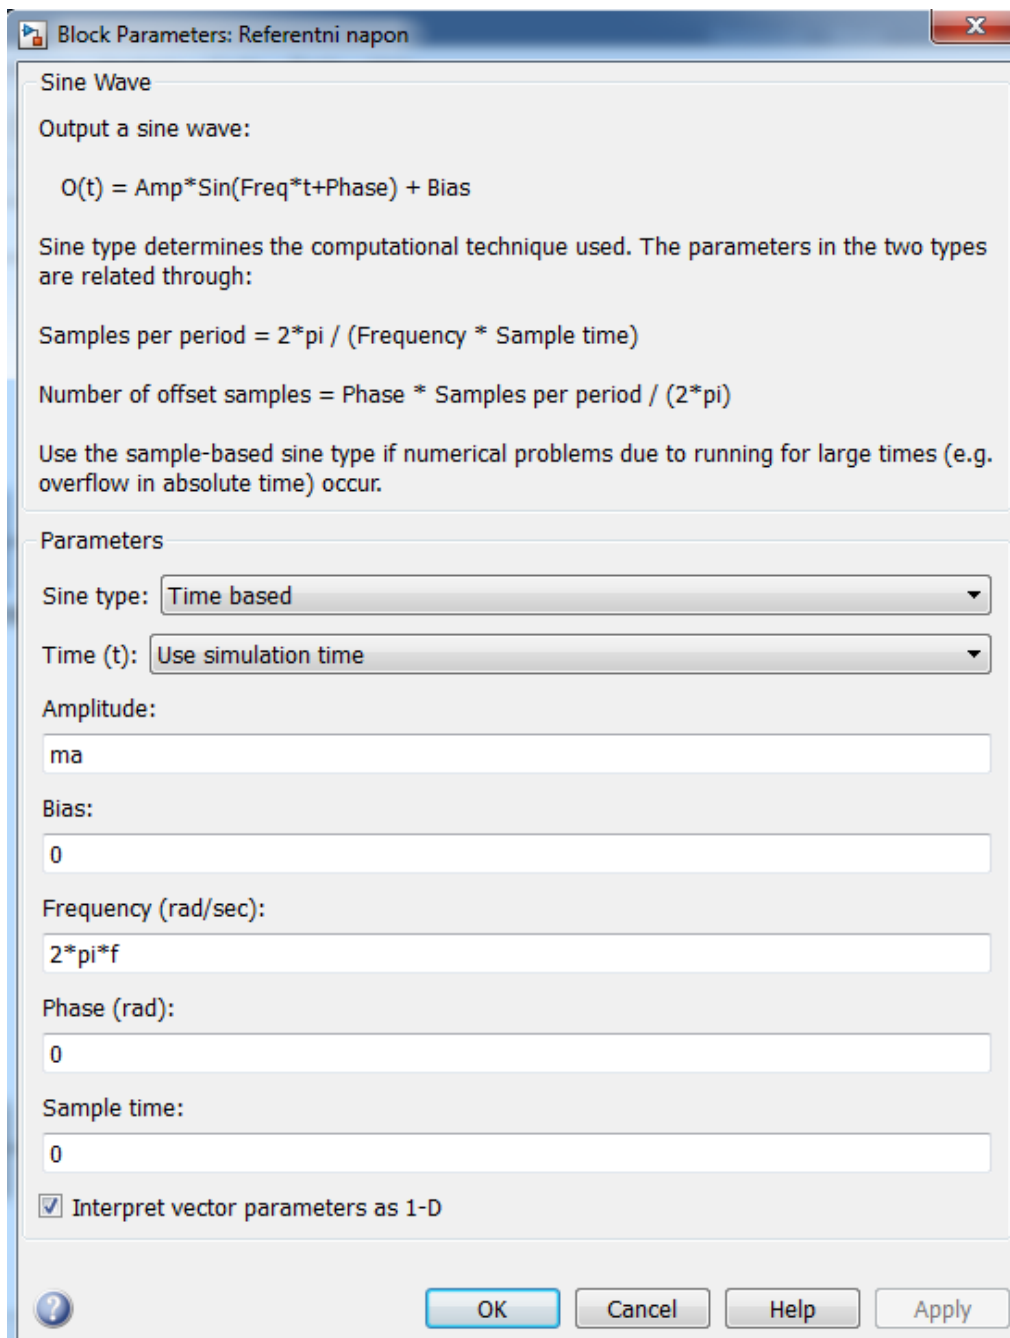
Block Parameters: Referentni napon

Sine Wave

Output a sine wave:

O(t) = Amp*Sin(Freq*t+Phase) + Bias

Sine type determines the computational technique used. The parameters in the two types are related through:

Samples per period = 2*pi / (Frequency * Sample time)

Number of offset samples = Phase * Samples per period / (2*pi)

Use the sample-based sine type if numerical problems due to running for large times (e.g. overflow in absolute time) occur.

Parameters

Sine type: Time based

Time (t): Use simulation time

Amplitude:

ma

Bias:

0

Frequency (rad/sec):

2*pi*f

Phase (rad):

0

Sample time:

0

Interpret vector parameters as 1-D

OK Cancel Help Apply